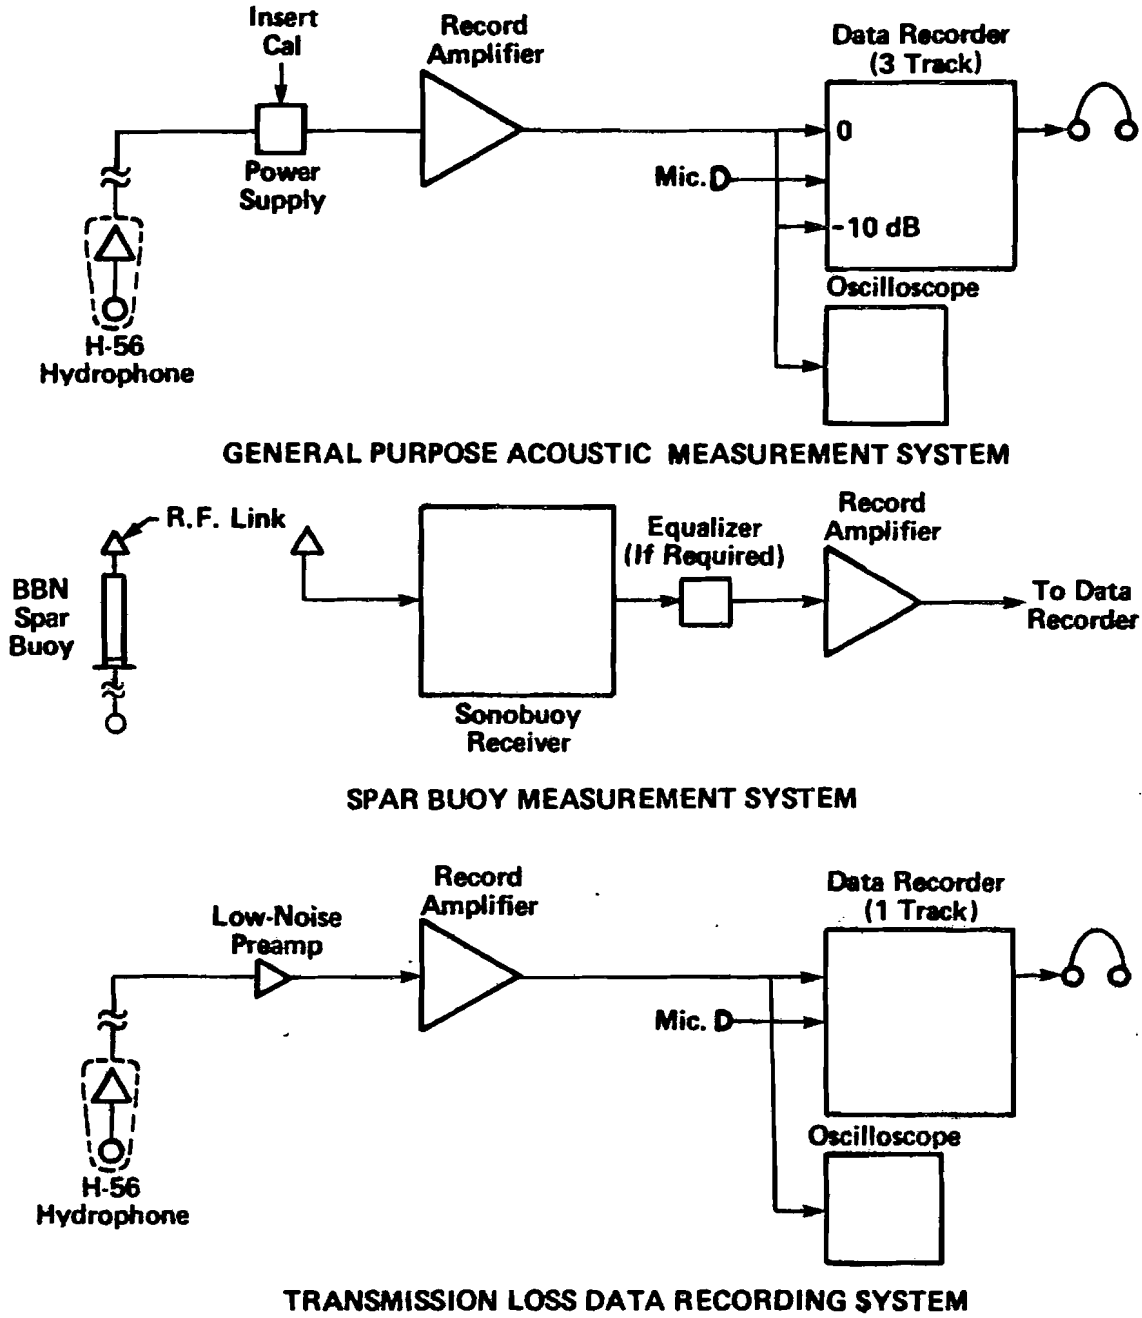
Insert Cal

Record Amplifier

Data Recorder (3 Track)

0

Mic.

-10 dB

Power Supply

Oscilloscope

H-56 Hydrophone

GENERAL PURPOSE ACOUSTIC MEASUREMENT SYSTEM

R.F. Link

BBN Spar Buoy

Equalizer (If Required)

Record Amplifier

To Data Recorder

Sonobuoy Receiver

SPAR BUOY MEASUREMENT SYSTEM

Low-Noise Preamp

Record Amplifier

Data Recorder (1 Track)

Mic.

Oscilloscope

H-56 Hydrophone

TRANSMISSION LOSS DATA RECORDING SYSTEM